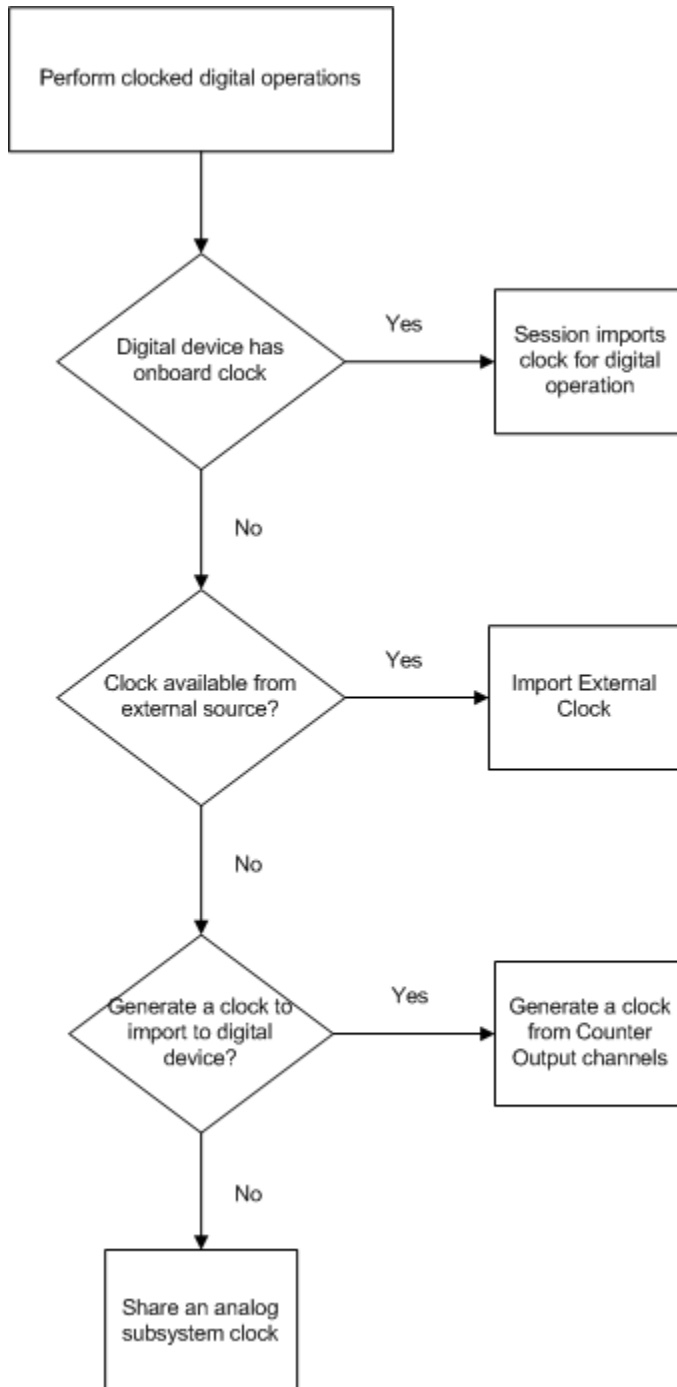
Perform clocked digital operations

Digital device has onboard clock

Yes

Session imports clock for digital operation

No

Clock available from external source?

Yes

Import External Clock

No

Generate a clock to import to digital device?

Yes

Generate a clock from Counter Output channels

No

Share an analog subsystem clock